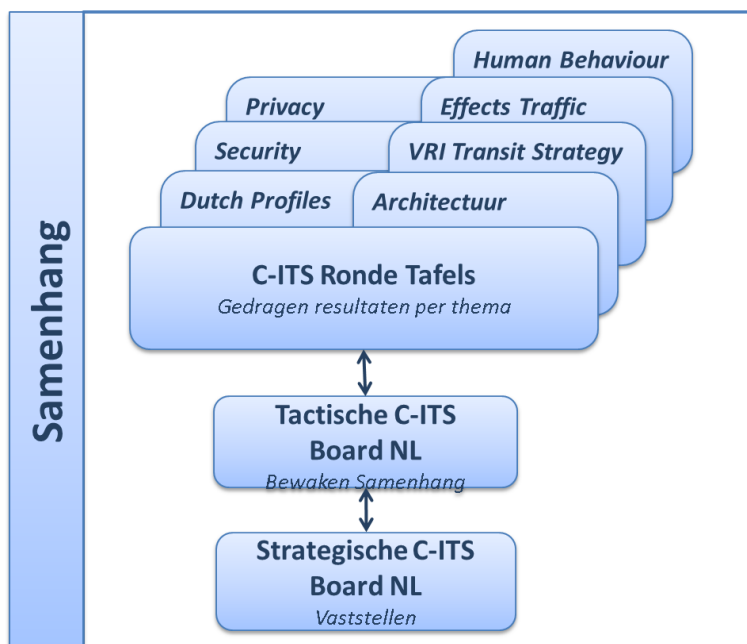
Samenhang

Human Behaviour

Privacy

Effects Traffic

Security

VRI Transit Strategy

Dutch Profiles

Architectuur

C-ITS Ronde Tafels
Gedragen resultaten per thema

Tactische C-ITS Board NL
Bewaken Samenhang

Strategische C-ITS Board NL
Vaststellen